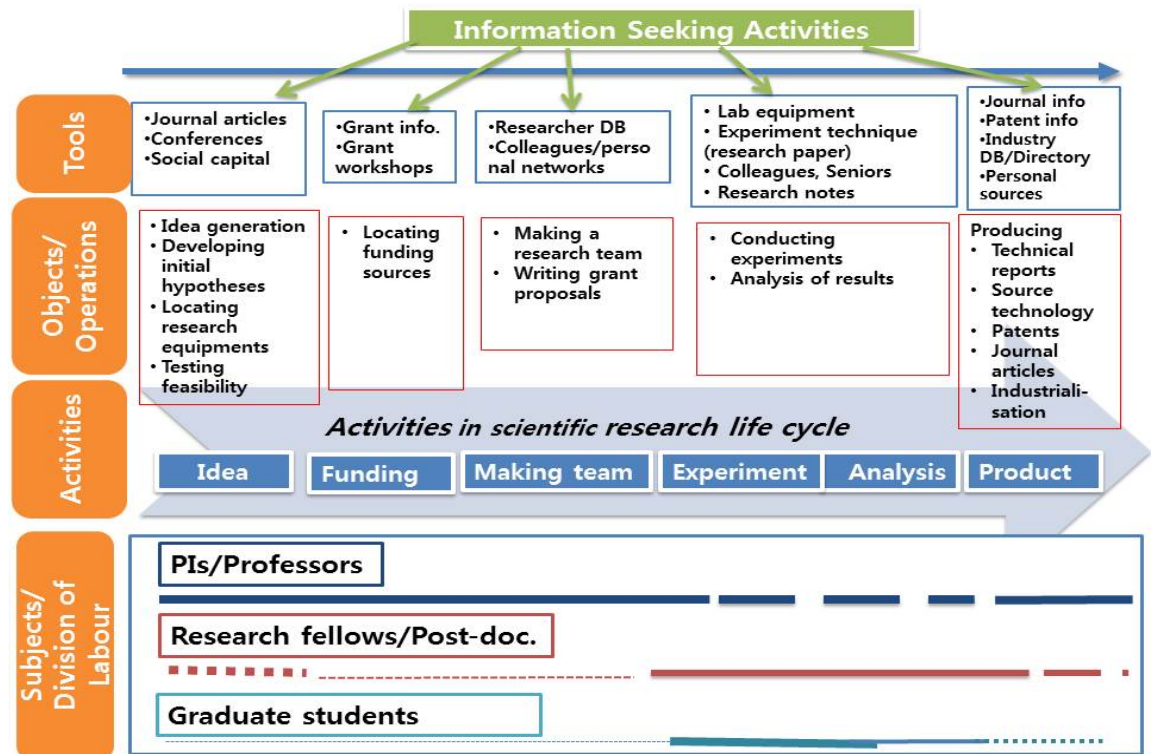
Information Seeking Activities

Tools

•Journal articles
•Conferences
•Social capital

•Grant info.
•Grant workshops

•Researcher DB
•Colleagues/personal networks

• Lab equipment
• Experiment technique (research paper)
• Colleagues, Seniors
• Research notes

•Journal info
•Patent info
•Industry DB/Directory
•Personal sources

Objects/ Operations

• Idea generation
• Developing initial hypotheses
• Locating research equipments
• Testing feasibility

• Locating funding sources

• Making a research team
• Writing grant proposals

• Conducting experiments
• Analysis of results

Producing
• Technical reports
• Source technology
• Patents
• Journal articles
• Industrialisation

Activities

Activities in scientific research life cycle

Idea | Funding | Making team | Experiment | Analysis | Product

Subjects/ Division of Labour

PIs/Professors

Research fellows/Post-doc.

Graduate students